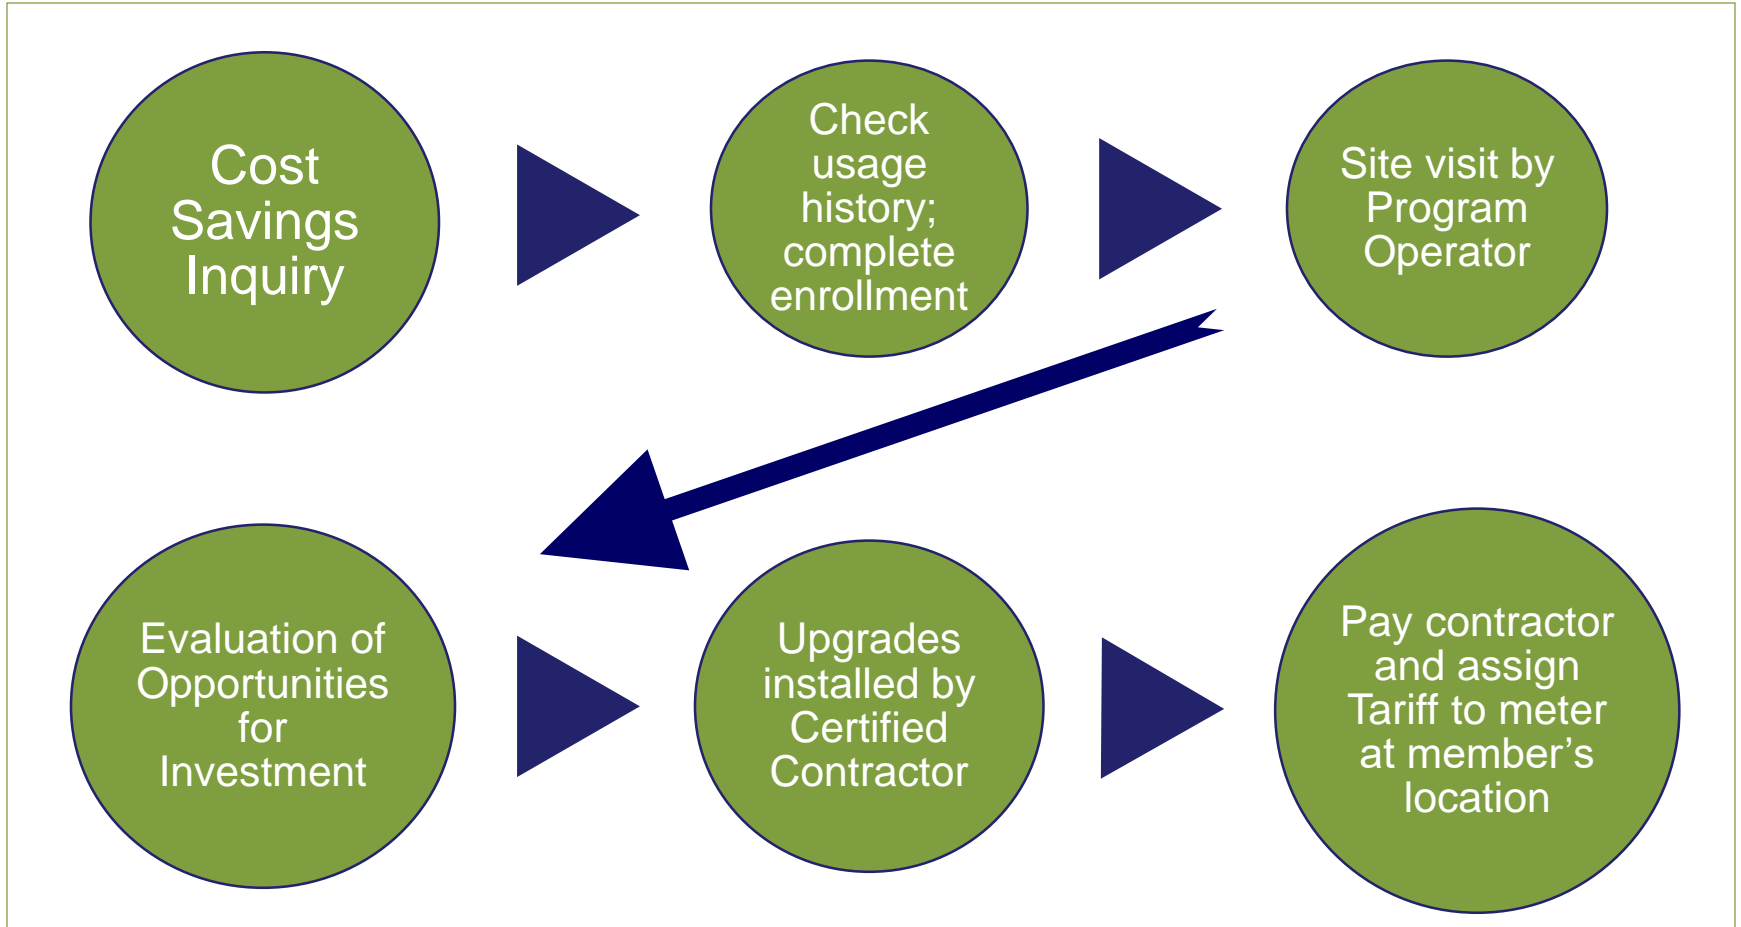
Cost Savings Inquiry

Check usage history; complete enrollment

Site visit by Program Operator

Evaluation of Opportunities for Investment

Upgrades installed by Certified Contractor

Pay contractor and assign Tariff to meter at member’s location